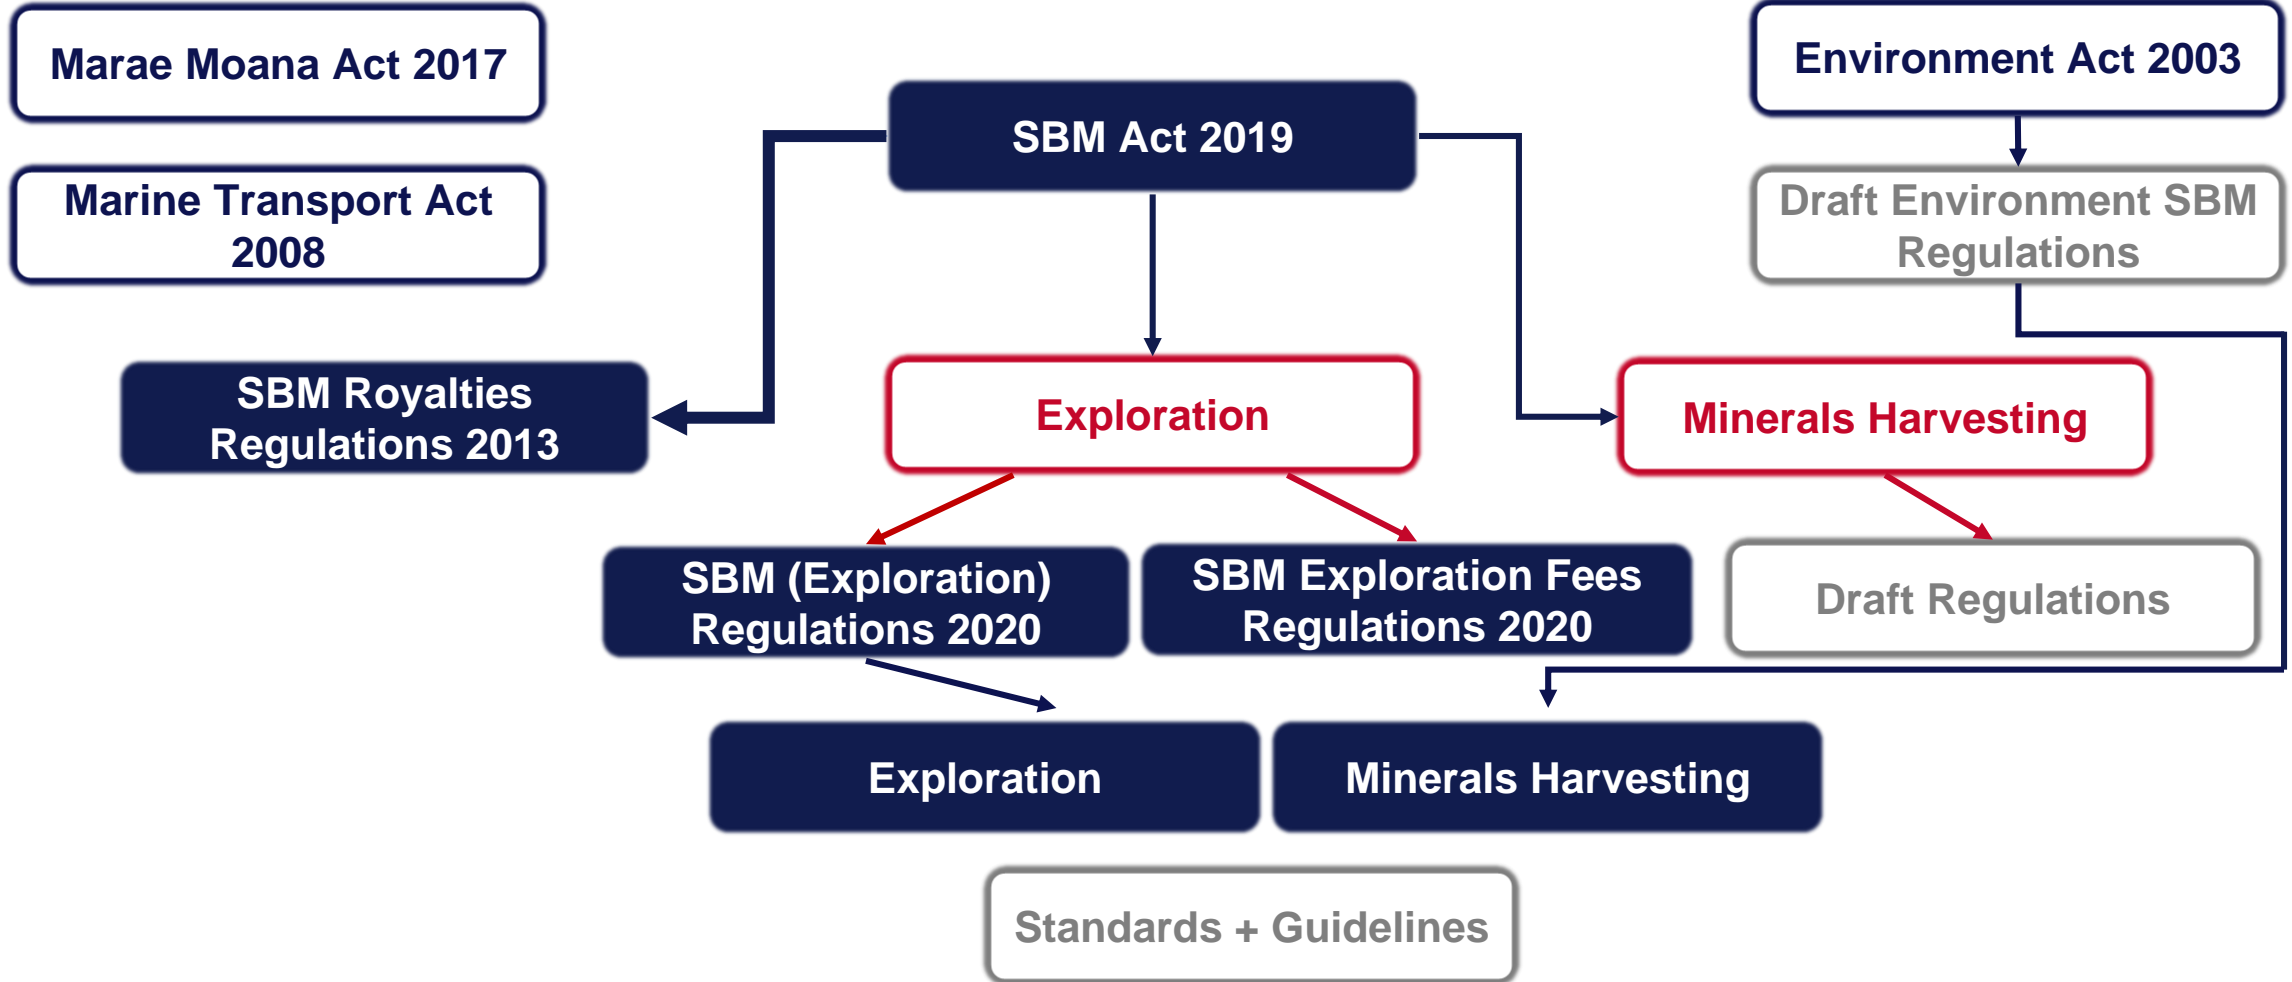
Marae Moana Act 2017

Marine Transport Act 2008

SBM Act 2019

Environment Act 2003

Draft Environment SBM Regulations

SBM Royalties Regulations 2013

Exploration

Minerals Harvesting

SBM (Exploration) Regulations 2020

SBM Exploration Fees Regulations 2020

Draft Regulations

Exploration

Minerals Harvesting

Standards + Guidelines